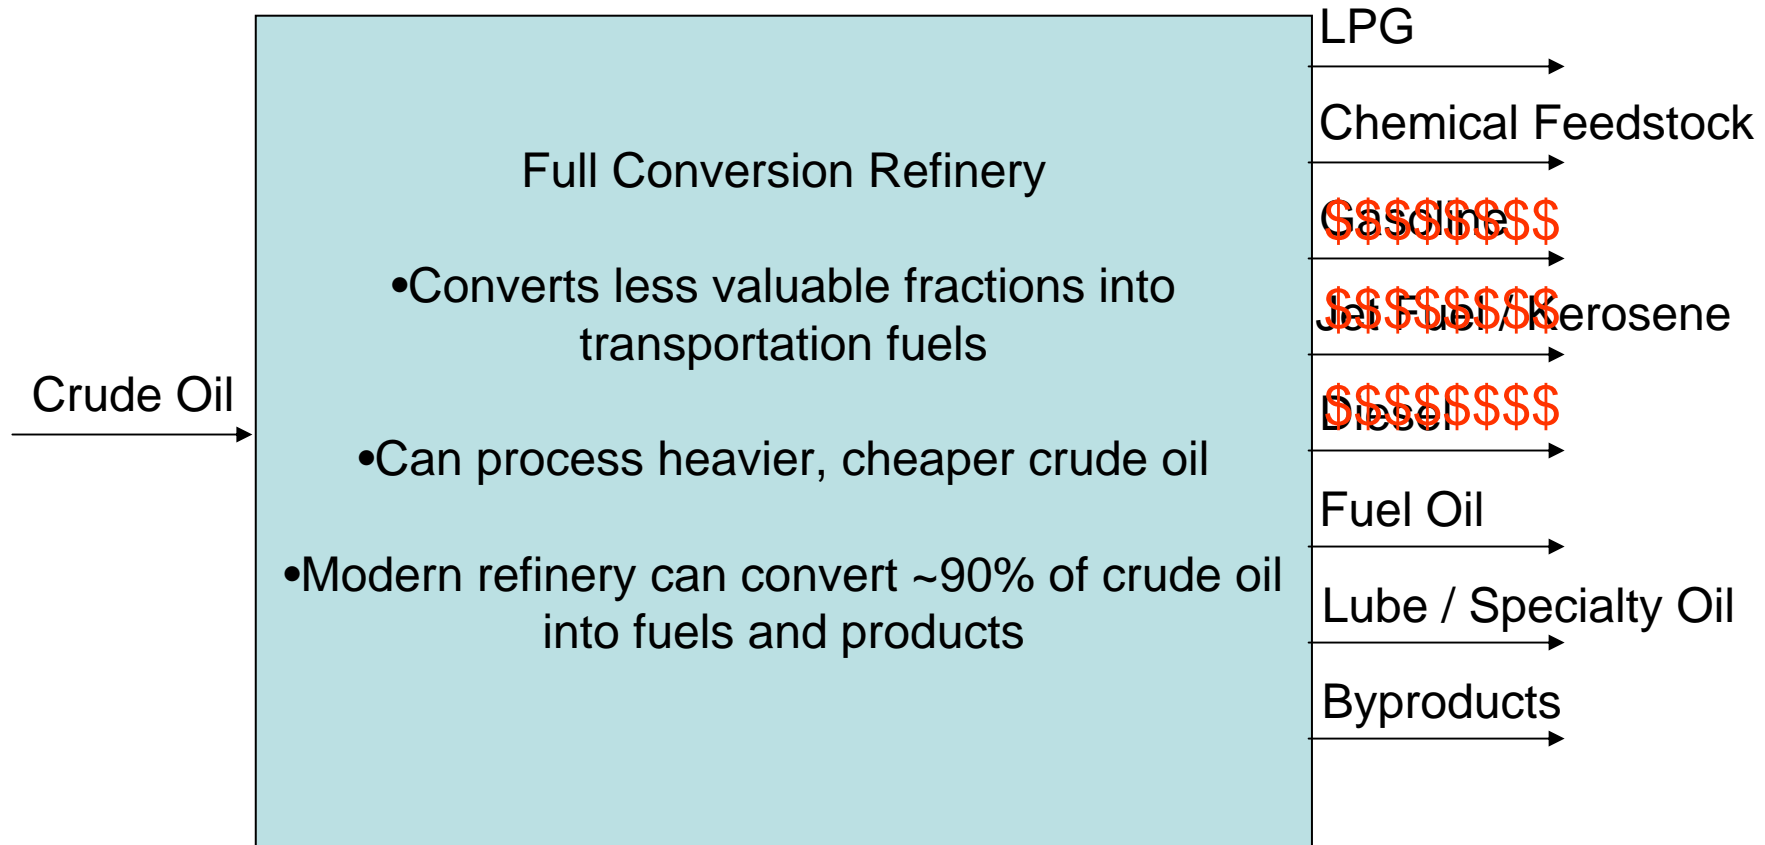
Crude Oil

Full Conversion Refinery

•Converts less valuable fractions into transportation fuels

•Can process heavier, cheaper crude oil

•Modern refinery can convert ~90% of crude oil into fuels and products

LPG

Chemical Feedstock

Gasoline $$$$$$$$

Jet Fuel / Kerosene $$$$$$$$

Diesel $$$$$$$$

Fuel Oil

Lube / Specialty Oil

Byproducts